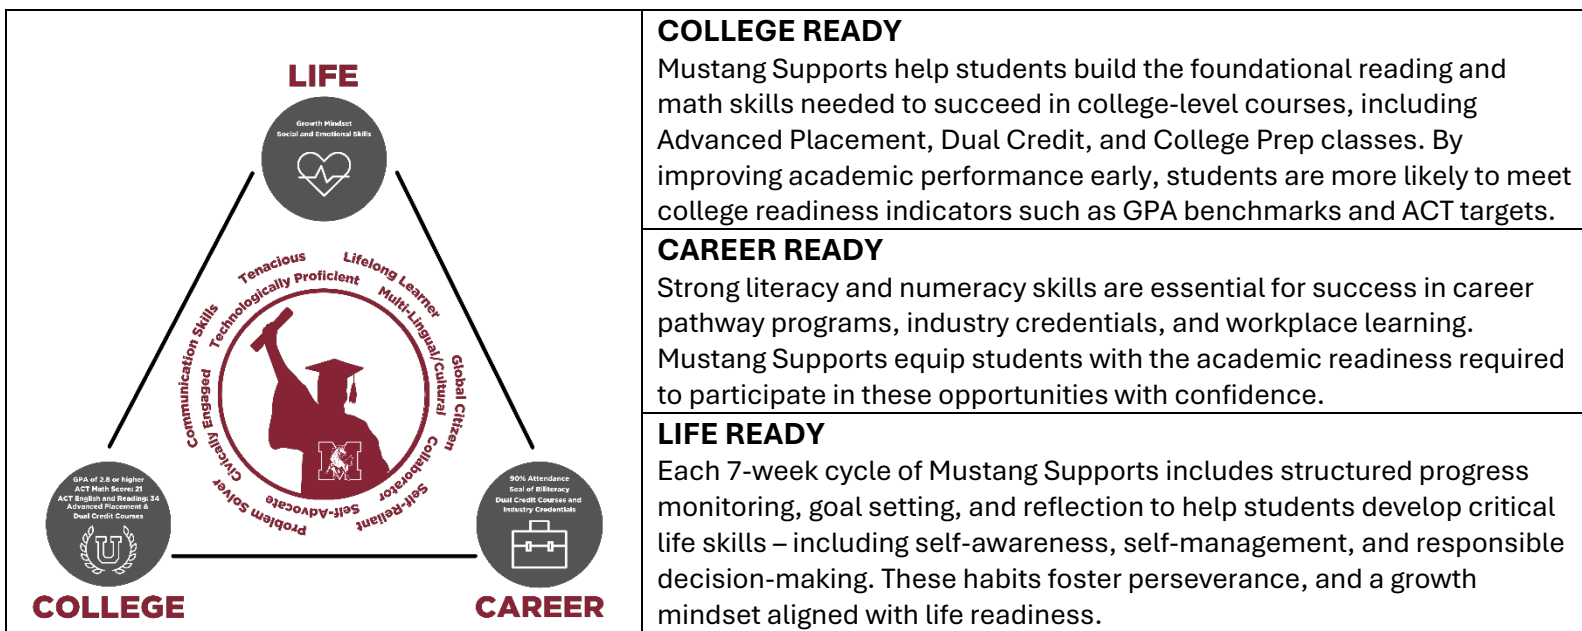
LIFE

Growth Mindset
Social and Emotional Skills

Tenacious
Lifelong Learner
Technologically Proficient
Multi-Lingual/Cultural
Communication Skills
Global Citizen
Civically Engaged
Collaborator
Problem Solver
Self-Advocate
Self-Reliant

GPA of 2.8 or higher
ACT Math Score: 21
ACT English and Reading: 34
Advanced Placement &
Dual Credit Courses

COLLEGE

90% Attendance
Seal of Biliteracy
Dual Credit Courses and
Industry Credentials

CAREER

COLLEGE READY
Mustang Supports help students build the foundational reading and math skills needed to succeed in college-level courses, including Advanced Placement, Dual Credit, and College Prep classes. By improving academic performance early, students are more likely to meet college readiness indicators such as GPA benchmarks and ACT targets.

CAREER READY
Strong literacy and numeracy skills are essential for success in career pathway programs, industry credentials, and workplace learning. Mustang Supports equip students with the academic readiness required to participate in these opportunities with confidence.

LIFE READY
Each 7-week cycle of Mustang Supports includes structured progress monitoring, goal setting, and reflection to help students develop critical life skills – including self-awareness, self-management, and responsible decision-making. These habits foster perseverance, and a growth mindset aligned with life readiness.